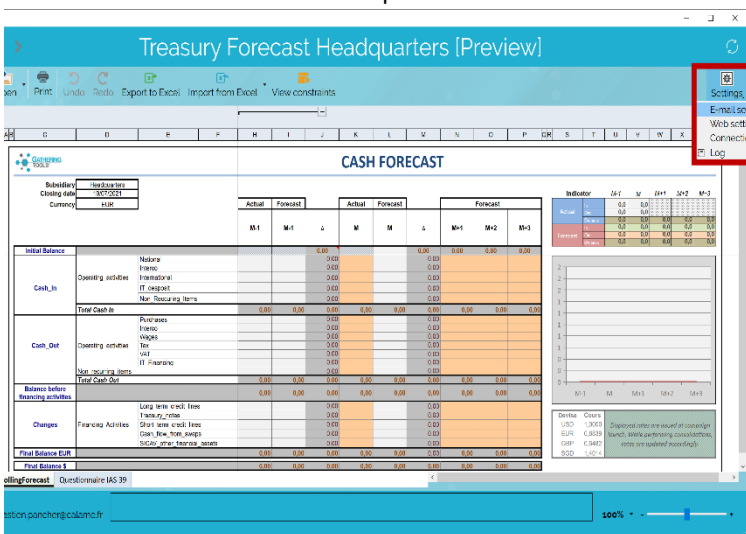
Treasury Forecast Headquarters [Preview]

pen Print Undo Redo Export to Excel Import from Excel View constraints

Settings
E-mail se
Web setti
Connectio
Log

A B C D E F H I J K L M N O P Q R S T U V W X

GATHERING TOOLS

CASH FORECAST

Subsidiary: Headquarters
Closing date: 3/07/2021
Currency: EUR

| | Actual | Forecast | | Actual | Forecast | | Forecast | | |
|---|---|---|---|---|---|---|---|---|---|
| | M-1 | M-1 | Δ | M | M | Δ | M+1 | M+2 | M+3 |

Indicator M-1 M M+1 M+2 M+3
Actual
Forecast

Initial Balance 0,00 0,00 0,00 0,00 0,00

Cash_In
Operating activities
National
Interco
International
IT deposit
Non_Recurring Items
Total Cash In 0,00 0,00 0,00 0,00 0,00 0,00 0,00 0,00 0,00

Cash_Out
Operating activities
Purchases
Interco
Wages
Tax
VAT
IT Financing
Non_recurring items
Total Cash Out 0,00 0,00 0,00 0,00 0,00 0,00 0,00 0,00 0,00

Balance before financing activities 0,00 0,00 0,00 0,00 0,00 0,00 0,00 0,00 0,00

Changes
Financing Activities
Long term credit lines
Treasury_notes
Short term credit lines
Cash_flow_from_swaps
SICAV_other_financial_assets

Final Balance EUR 0,00 0,00 0,00 0,00 0,00 0,00 0,00 0,00 0,00

Final Balance $ 0,00 0,00 0,00 0,00 0,00 0,00 0,00 0,00 0,00

| Devise | Cours |
|---|---|
| USD | 1,0000 |
| EUR | 0,8939 |
| GBP | 0,8482 |
| SGD | 1,4014 |

Displayed rates are issued at campaign launch. While performing consolidations, rates are updated accordingly.

M-1 M M+1 M+2 M+3

ollingForecast Questionnaire IAS 39

estion.pancher@calame.fr

100%